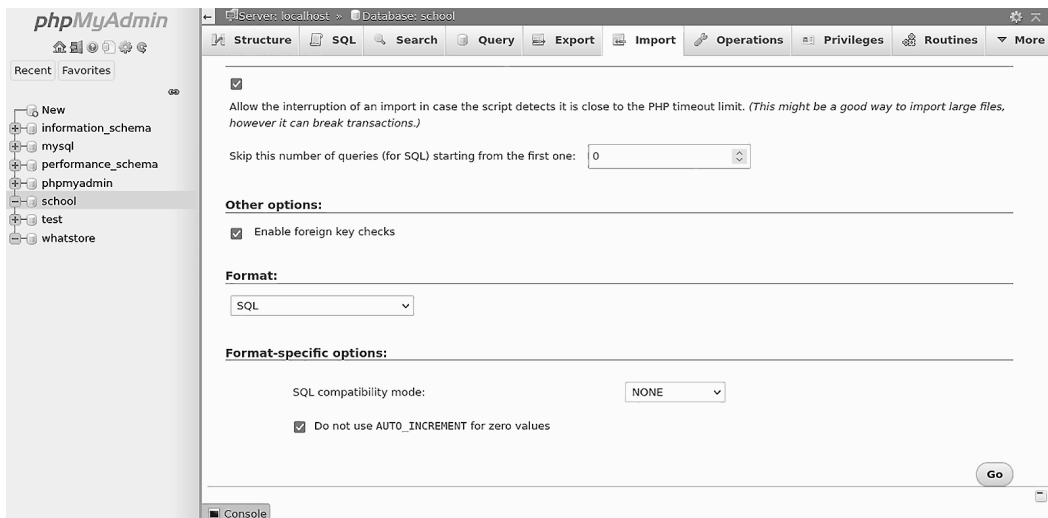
phpMyAdmin

Recent Favorites

New
information_schema
mysql
performance_schema
phpmyadmin
school
test
whatstore

Server: localhost » Database: school

Structure SQL Search Query Export Import Operations Privileges Routines More

Allow the interruption of an import in case the script detects it is close to the PHP timeout limit. *(This might be a good way to import large files, however it can break transactions.)*

Skip this number of queries (for SQL) starting from the first one: 0

**Other options:**

Enable foreign key checks

**Format:**

SQL

**Format-specific options:**

SQL compatibility mode: NONE

Do not use AUTO_INCREMENT for zero values

Go

Console